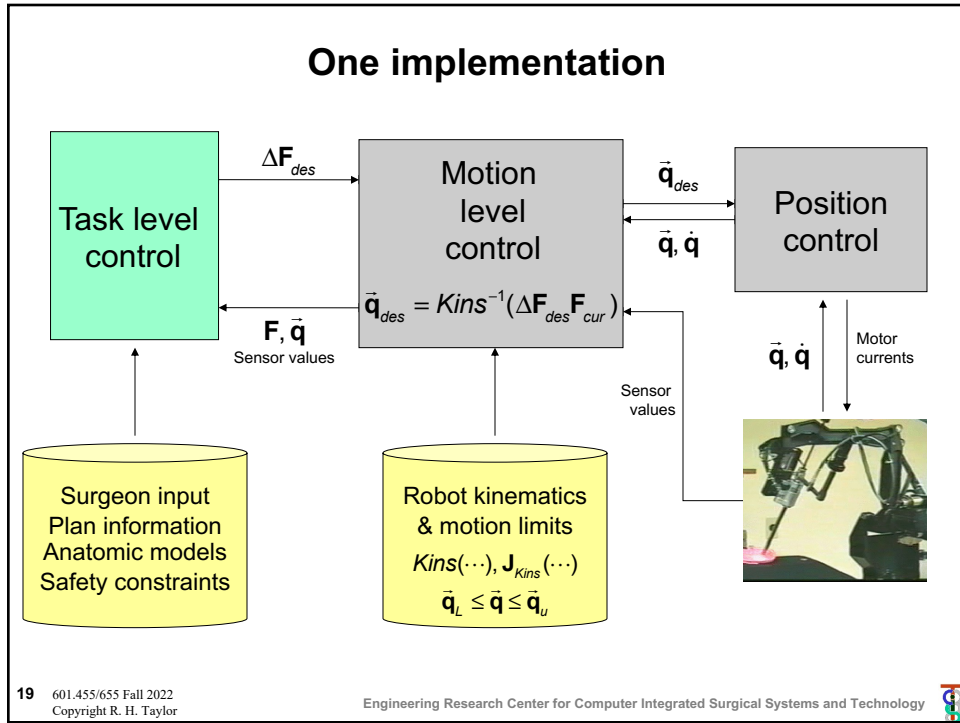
One implementation

Task level control

$\Delta \mathbf{F}_{des}$

$\mathbf{F}, \vec{\mathbf{q}}$
Sensor values

Motion level control

$\vec{\mathbf{q}}_{des} = Kins^{-1}(\Delta \mathbf{F}_{des} \mathbf{F}_{cur})$

$\vec{\mathbf{q}}_{des}$

$\vec{\mathbf{q}}, \dot{\mathbf{q}}$

Position control

$\vec{\mathbf{q}}, \dot{\mathbf{q}}$

Motor currents

Sensor values

Surgeon input
Plan information
Anatomic models
Safety constraints

Robot kinematics & motion limits
$Kins(\cdots), \mathbf{J}_{Kins}(\cdots)$
$\vec{\mathbf{q}}_L \leq \vec{\mathbf{q}} \leq \vec{\mathbf{q}}_u$

19 601.455/655 Fall 2022
Copyright R. H. Taylor

Engineering Research Center for Computer Integrated Surgical Systems and Technology